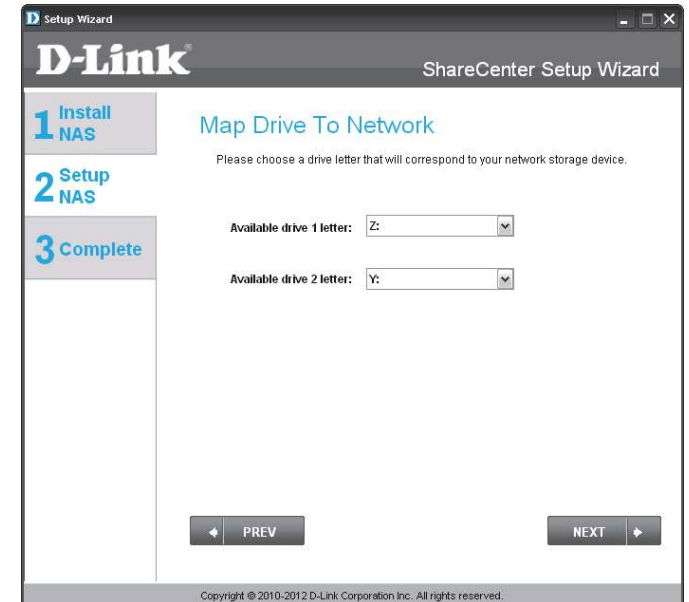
D Setup Wizard

D-Link

ShareCenter Setup Wizard

1 Install NAS

2 Setup NAS

3 Complete

Map Drive To Network

Please choose a drive letter that will correspond to your network storage device.

Available drive 1 letter: Z:

Available drive 2 letter: Y:

PREV

NEXT

Copyright © 2010-2012 D-Link Corporation Inc. All rights reserved.